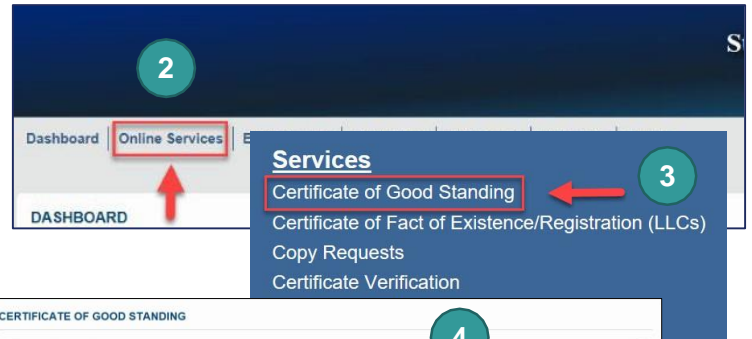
2

S

Dashboard | Online Services | E

DASHBOARD

Services

Certificate of Good Standing

3

Certificate of Fact of Existence/Registration (LLCs)

Copy Requests

Certificate Verification

CERTIFICATE OF GOOD STANDING

4